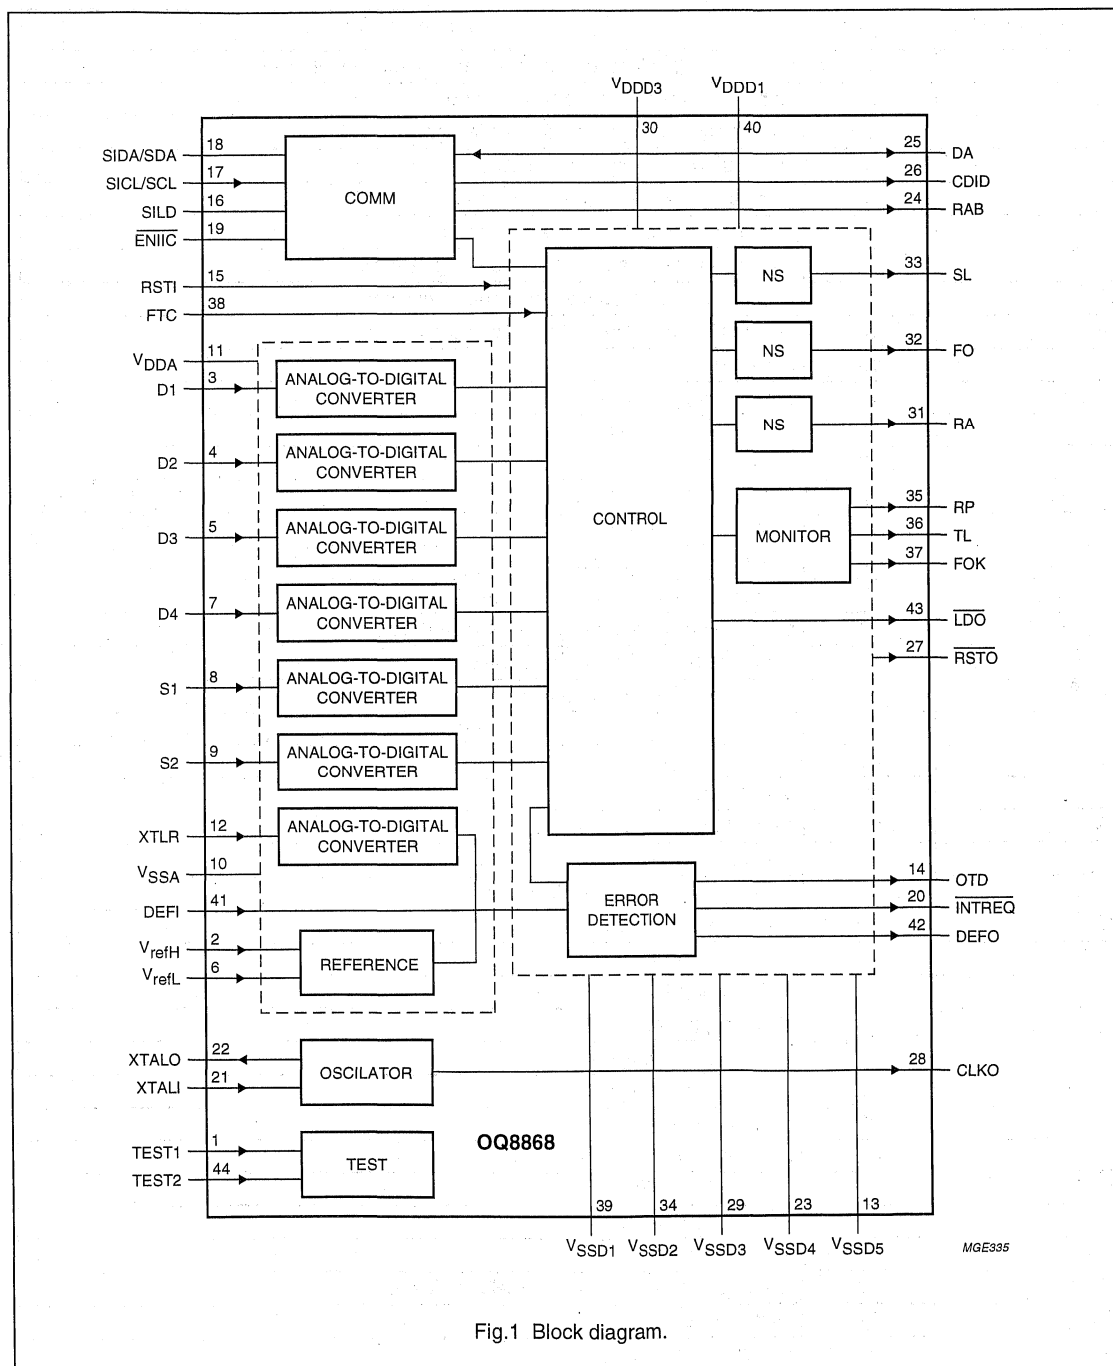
$V_{DDD3}$ $V_{DDD1}$
30 40

SIDA/SDA 18
SICL/SCL 17
SILD 16
$\overline{ENIIC}$ 19
COMM
25 DA
26 CDID
24 RAB

RSTI 15
FTC 38
NS 33 SL
NS 32 FO
NS 31 RA

$V_{DDA}$ 11
D1 3 ANALOG-TO-DIGITAL CONVERTER
D2 4 ANALOG-TO-DIGITAL CONVERTER
D3 5 ANALOG-TO-DIGITAL CONVERTER
D4 7 ANALOG-TO-DIGITAL CONVERTER
S1 8 ANALOG-TO-DIGITAL CONVERTER
S2 9 ANALOG-TO-DIGITAL CONVERTER
XTLR 12 ANALOG-TO-DIGITAL CONVERTER
$V_{SSA}$ 10

CONTROL

MONITOR
35 RP
36 TL
37 FOK
43 $\overline{LDO}$
27 $\overline{RSTO}$

DEFI 41
ERROR DETECTION
14 OTD
20 $\overline{INTREQ}$
42 DEFO

$V_{refH}$ 2
$V_{refL}$ 6
REFERENCE

XTALO 22
XTALI 21
OSCILATOR
28 CLKO

TEST1 1
TEST2 44
TEST

OQ8868

39 34 29 23 13
$V_{SSD1}$ $V_{SSD2}$ $V_{SSD3}$ $V_{SSD4}$ $V_{SSD5}$

MGE335

Fig.1 Block diagram.